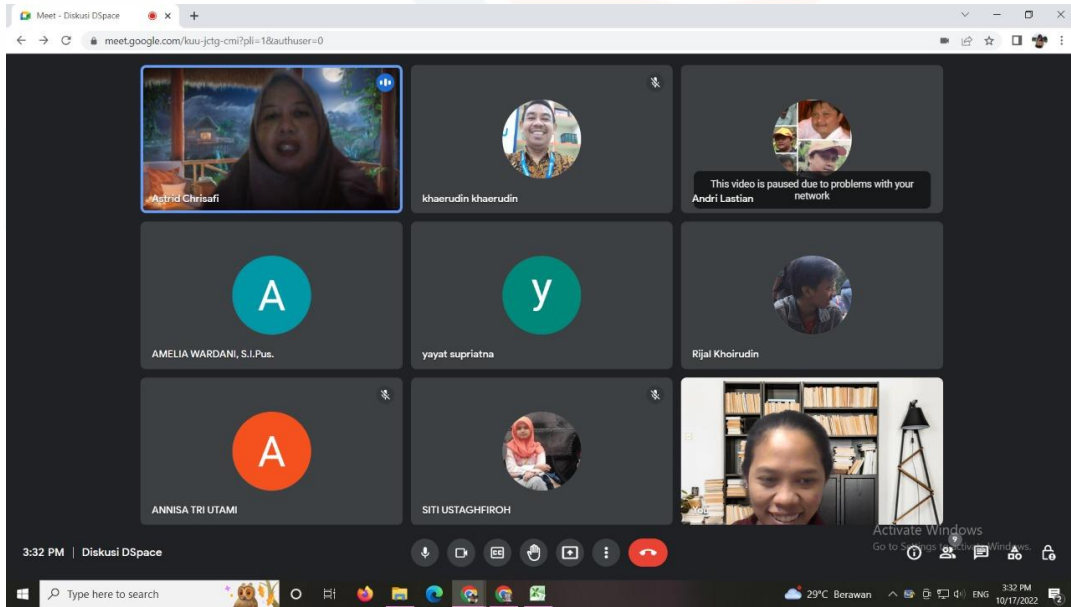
Meet - Diskusi DSpace

meet.google.com/kuu-jctg-cmi?pli=1&authuser=0

Astrid Chrisafi

khaerudin khaerudin

This video is paused due to problems with your network

Andri Lastian

A

AMELIA WARDANI, S.I.Pus.

y

yayat supriatna

Rijal Khoirudin

A

ANNISA TRI UTAMI

SITI USTAGHFIROH

You

Activate Windows
Go to Settings to activate Windows.

3:32 PM | Diskusi DSpace

9

Type here to search

29°C Berawan

ENG

3:32 PM
10/17/2022